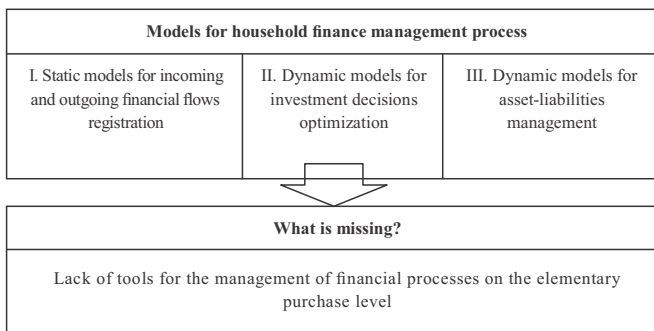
Models for household finance management process

I. Static models for incoming and outgoing financial flows registration

II. Dynamic models for investment decisions optimization

III. Dynamic models for asset-liabilities management

What is missing?

Lack of tools for the management of financial processes on the elementary purchase level